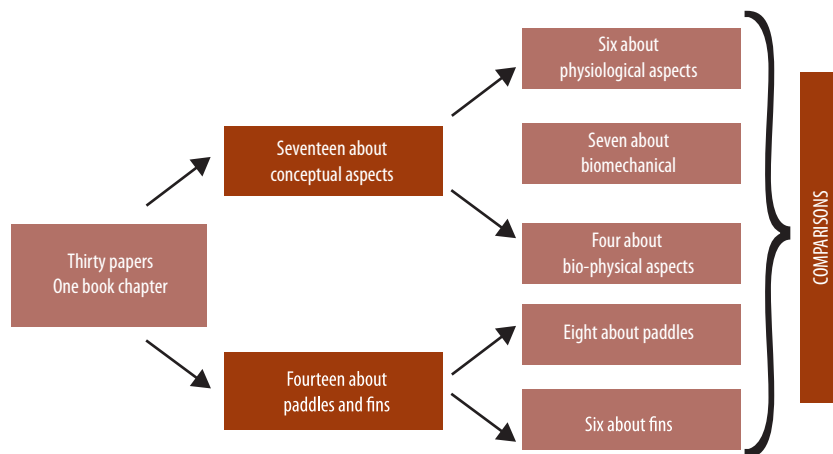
Thirty papers
One book chapter

Seventeen about conceptual aspects

Fourteen about paddles and fins

Six about physiological aspects

Seven about biomechanical

Four about bio-physical aspects

Eight about paddles

Six about fins

COMPARISONS